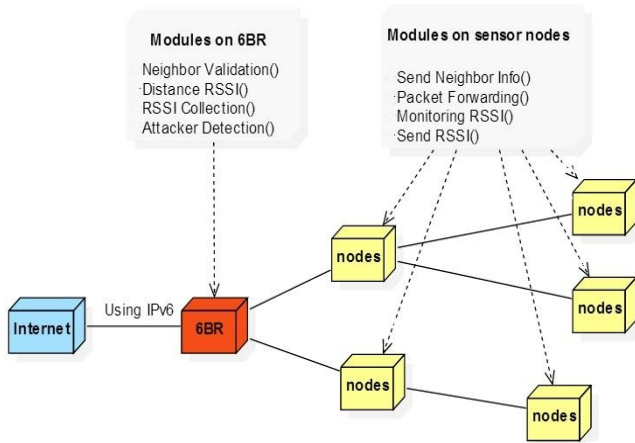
Modules on 6BR

·Neighbor Validation()
·Distance RSSI()
·RSSI Collection()
·Attacker Detection()

Modules on sensor nodes

·Send Neighbor Info()
·Packet Forwarding()
·Monitoring RSSI()
·Send RSSI()

nodes

nodes

nodes

Internet

Using IPv6

6BR

nodes

nodes

nodes